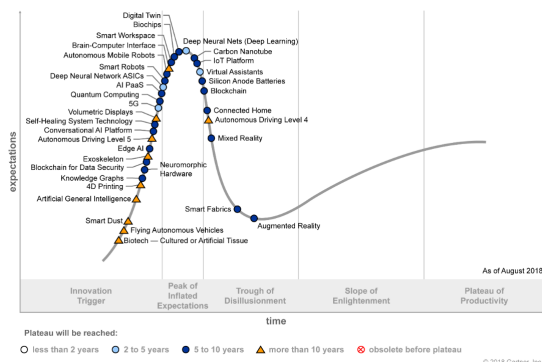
Digital Twin
Biochips
Smart Workspace
Brain-Computer Interface
Autonomous Mobile Robots
Smart Robots
Deep Neural Network ASICs
AI PaaS
Quantum Computing
5G
Volumetric Displays
Self-Healing System Technology
Conversational AI Platform
Autonomous Driving Level 5
Edge AI
Exoskeleton
Blockchain for Data Security
Knowledge Graphs
4D Printing
Artificial General Intelligence
Smart Dust
Flying Autonomous Vehicles
Biotech — Cultured or Artificial Tissue
Neuromorphic Hardware
Deep Neural Nets (Deep Learning)
Carbon Nanotube
IoT Platform
Virtual Assistants
Silicon Anode Batteries
Blockchain
Connected Home
Autonomous Driving Level 4
Mixed Reality
Smart Fabrics
Augmented Reality

expectations

As of August 2018

Innovation Trigger
Peak of Inflated Expectations
Trough of Disillusionment
Slope of Enlightenment
Plateau of Productivity

time

Plateau will be reached:
less than 2 years
2 to 5 years
5 to 10 years
more than 10 years
obsolete before plateau

© 2018 Gartner, Inc.